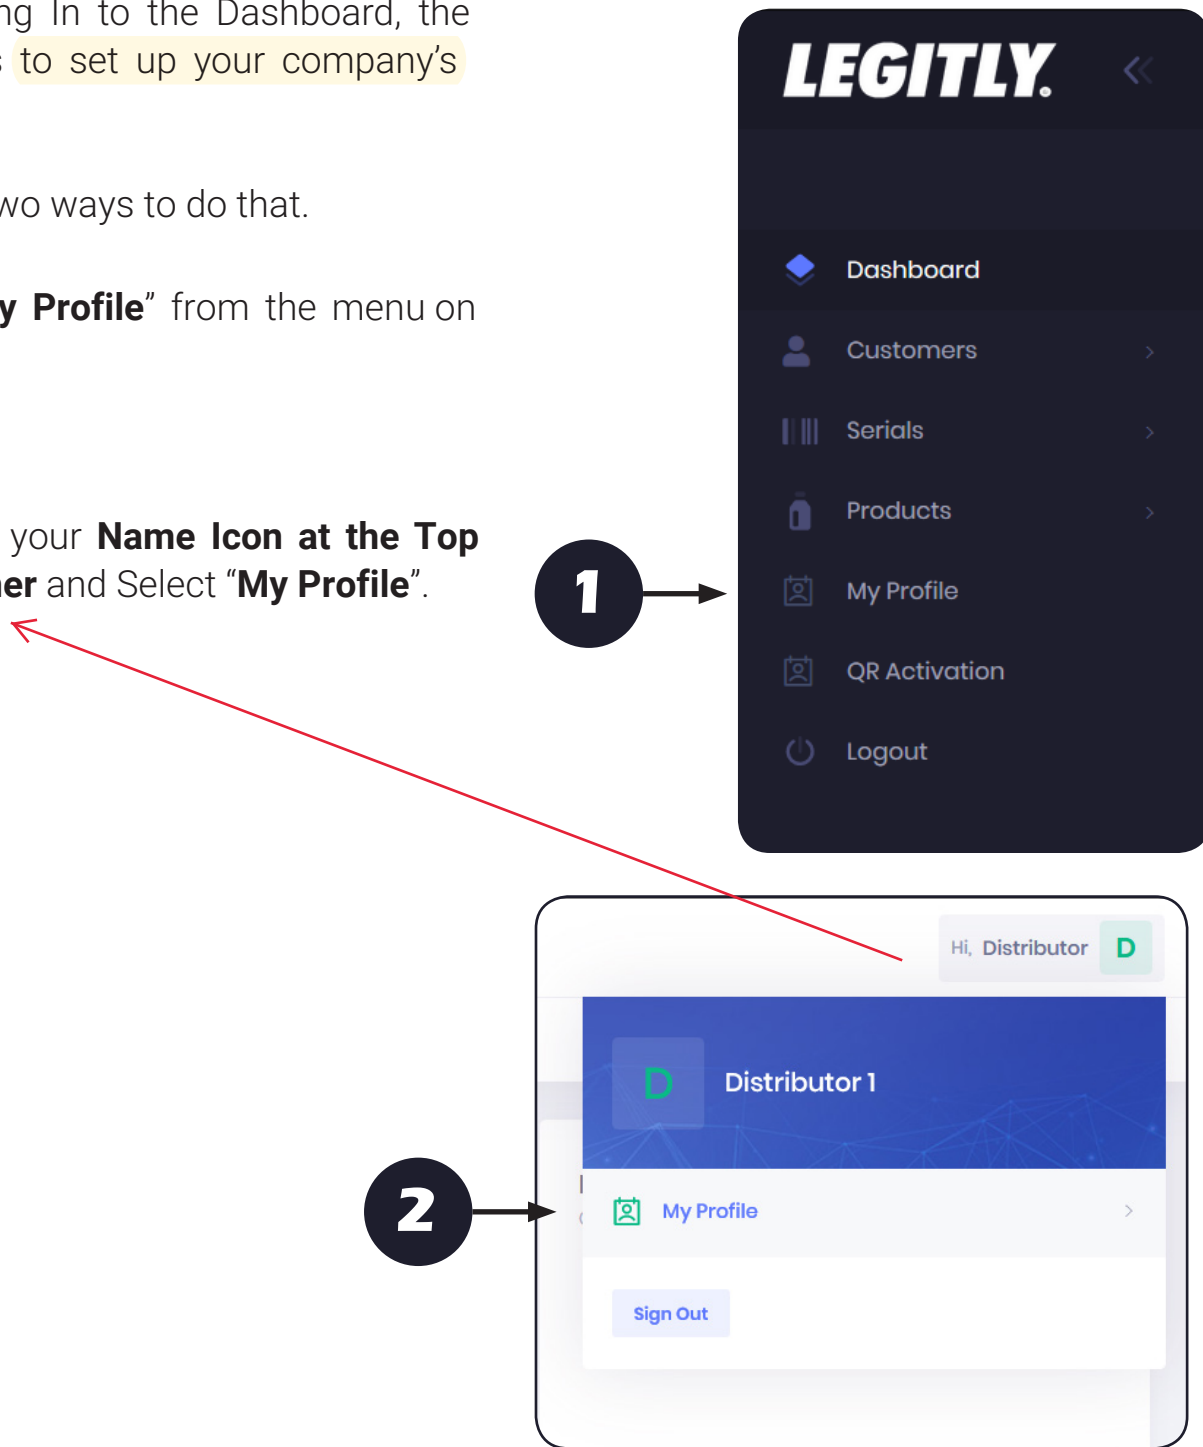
ng In to the Dashboard, the
to set up your company's

wo ways to do that.

y Profile" from the menu on

your **Name Icon at the Top**
**er** and Select "**My Profile**".

LEGITLY.

Dashboard
Customers
Serials
Products
My Profile
QR Activation
Logout

1

Hi, Distributor D

D Distributor 1

My Profile

Sign Out

2